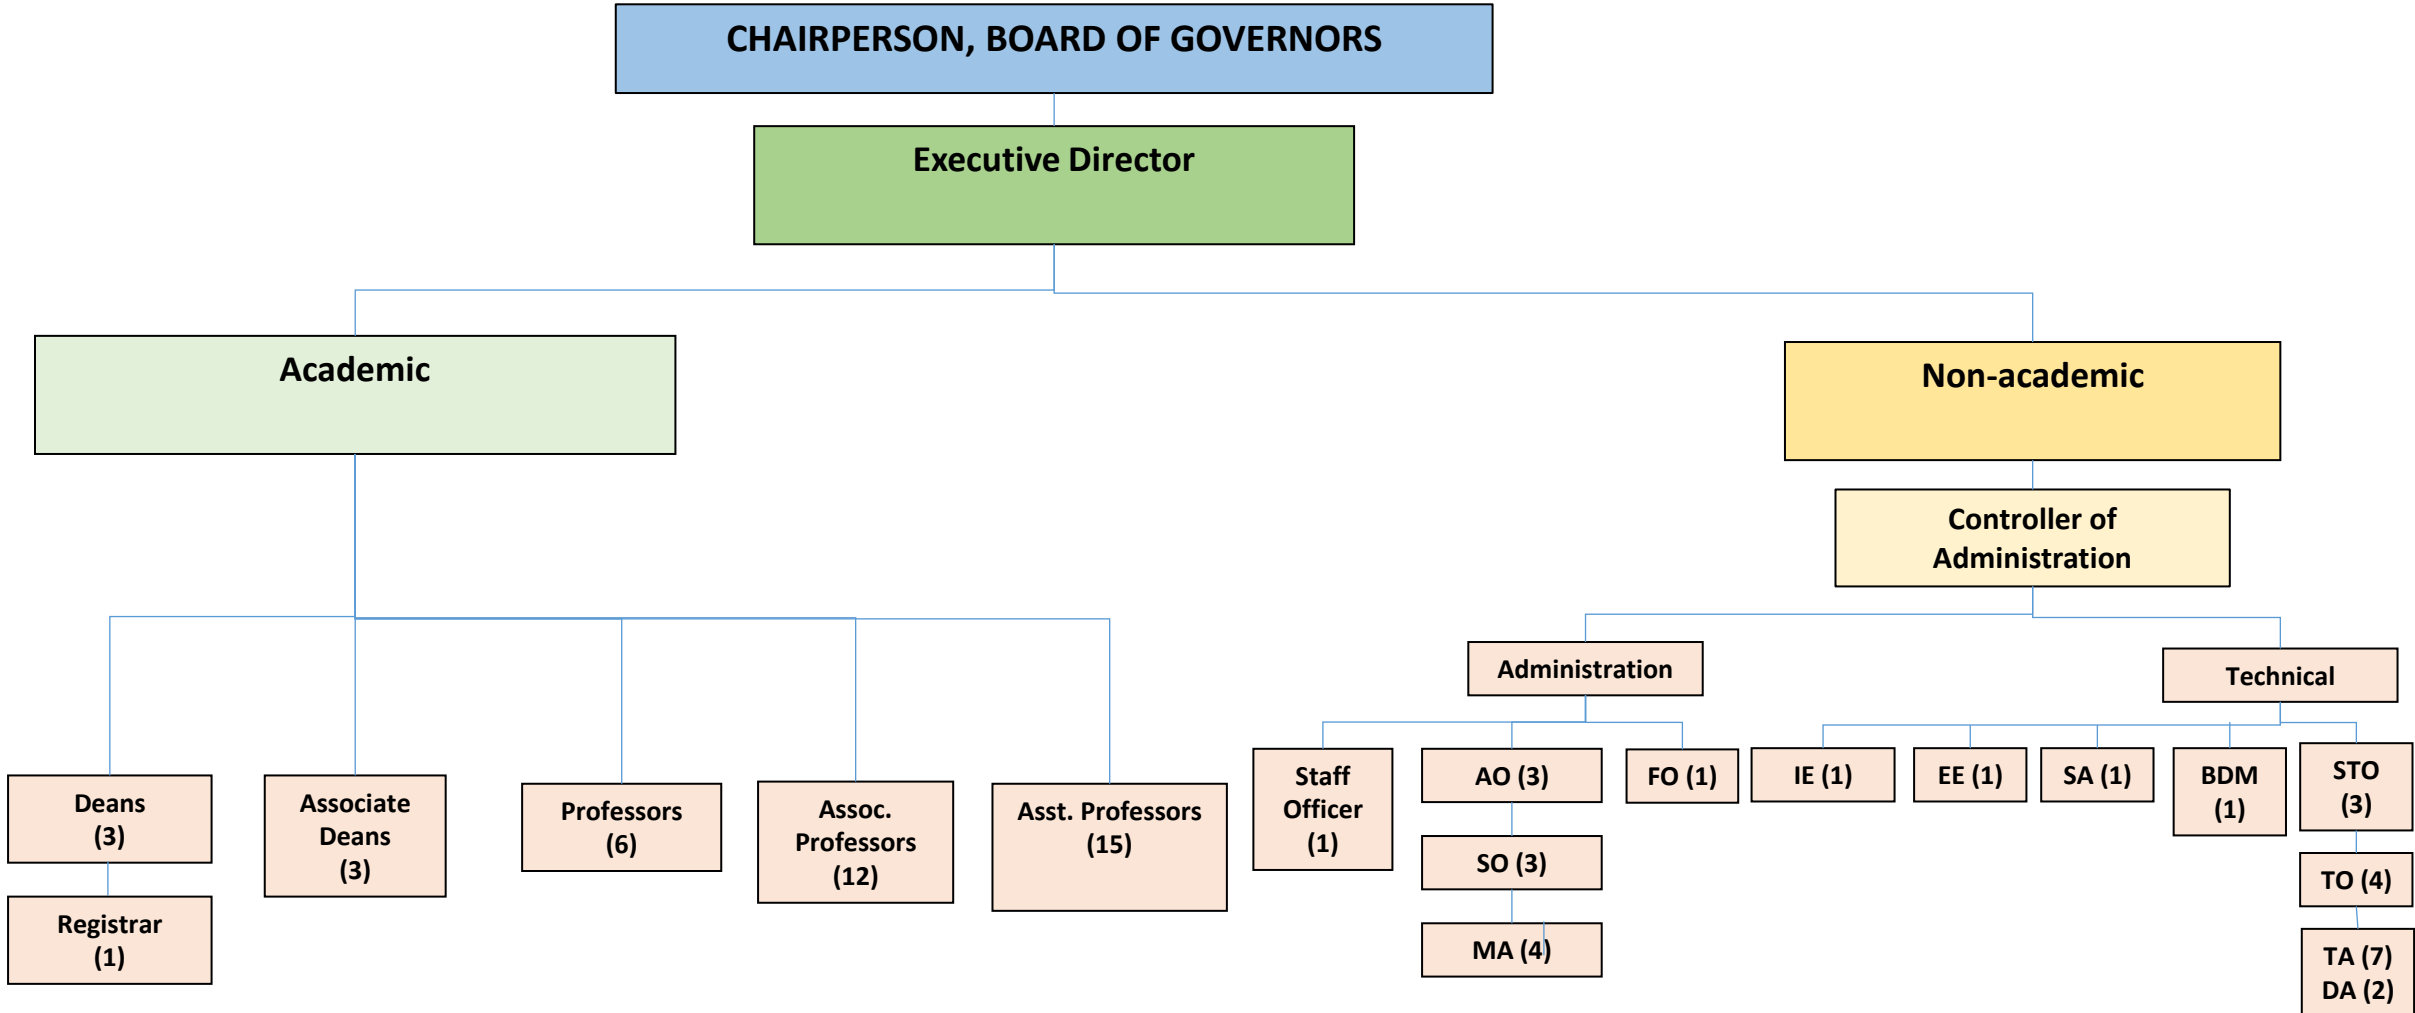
CHAIRPERSON, BOARD OF GOVERNORS

Executive Director

Academic

Non-academic

Controller of Administration

Administration

Technical

Deans (3)

Registrar (1)

Associate Deans (3)

Professors (6)

Assoc. Professors (12)

Asst. Professors (15)

Staff Officer (1)

AO (3)

SO (3)

MA (4)

FO (1)

IE (1)

EE (1)

SA (1)

BDM (1)

STO (3)

TO (4)

TA (7)
DA (2)